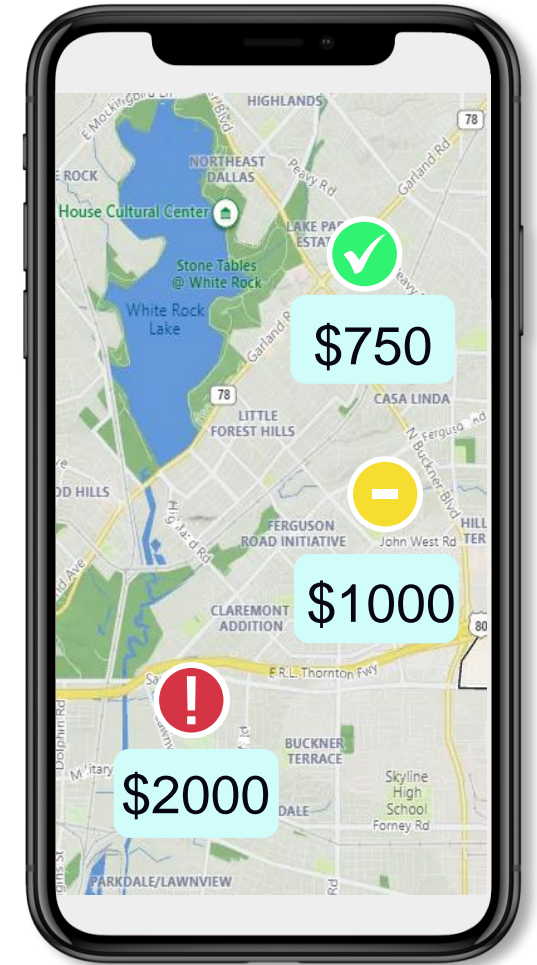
HIGHLANDS
78
E Mockingbird Ln
Garland Rd
NORTHEAST DALLAS
Peavy Rd
E ROCK
House Cultural Center
LAKE PARK ESTATES
Stone Tables @ White Rock
White Rock Lake
Garland Rd
$750
78
CASA LINDA
LITTLE FOREST HILLS
Ferguson Rd
N Buckner Blvd
OD HILLS
Highland Rd
FERGUSON ROAD INITIATIVE
John West Rd
HILL TER
$1000
CLAREMONT ADDITION
80
E.R.L. Thornton Fwy
Dolphin Rd
Military
BUCKNER TERRACE
$2000
Skyline High School
DALE
Forney Rd
PARKDALE/LAWNVIEW